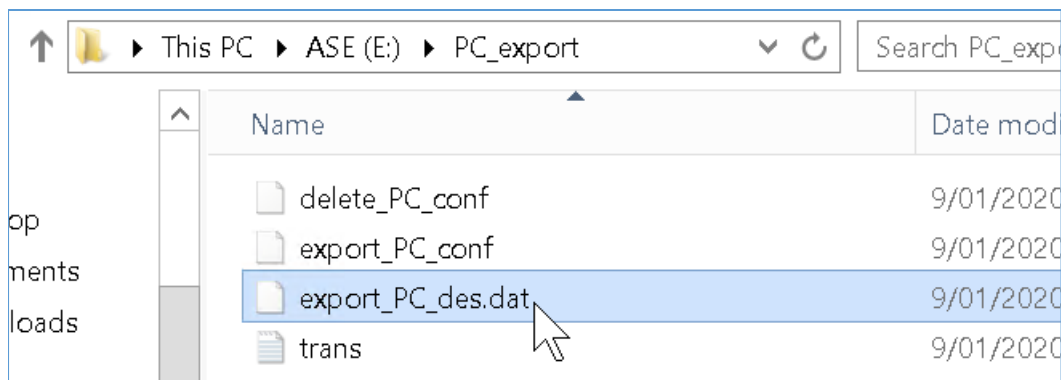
This PC ▸ ASE (E:) ▸ PC_export

Search PC_expo

op
ments
loads

| Name | Date modi |
|---|---|
| delete_PC_conf | 9/01/2020 |
| export_PC_conf | 9/01/2020 |
| export_PC_des.dat | 9/01/2020 |
| trans | 9/01/2020 |